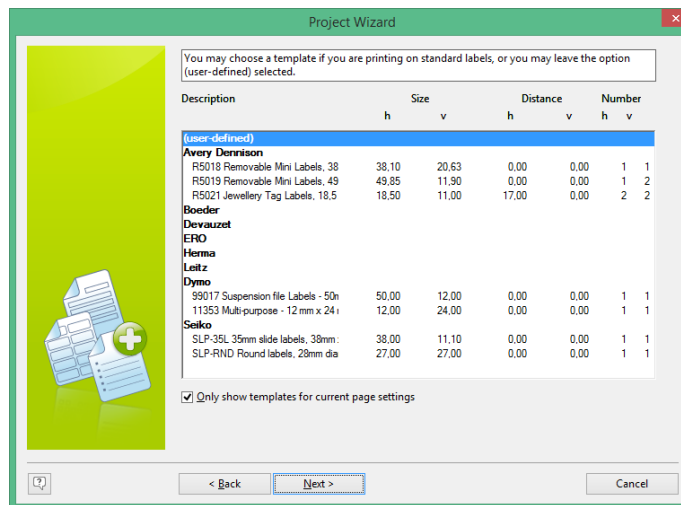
Project Wizard

You may choose a template if you are printing on standard labels, or you may leave the option (user-defined) selected.

| Description | Size h | Size v | Distance h | Distance v | Number h | Number v |
|---|---|---|---|---|---|---|
| (user-defined) | | | | | | |
| Avery Dennison | | | | | | |
| R5018 Removable Mini Labels, 38 | 38,10 | 20,63 | 0,00 | 0,00 | 1 | 1 |
| R5019 Removable Mini Labels, 49 | 49,85 | 11,90 | 0,00 | 0,00 | 1 | 2 |
| R5021 Jewellery Tag Labels, 18,5 | 18,50 | 11,00 | 17,00 | 0,00 | 2 | 2 |
| Boeder | | | | | | |
| Devauzet | | | | | | |
| ERO | | | | | | |
| Herma | | | | | | |
| Leitz | | | | | | |
| Dymo | | | | | | |
| 99017 Suspension file Labels - 50m | 50,00 | 12,00 | 0,00 | 0,00 | 1 | 1 |
| 11353 Multi-purpose - 12 mm x 24 r | 12,00 | 24,00 | 0,00 | 0,00 | 1 | 1 |
| Seiko | | | | | | |
| SLP-35L 35mm slide labels, 38mm | 38,00 | 11,10 | 0,00 | 0,00 | 1 | 1 |
| SLP-RND Round labels, 28mm dia | 27,00 | 27,00 | 0,00 | 0,00 | 1 | 1 |

Only show templates for current page settings

?

< Back

Next >

Cancel